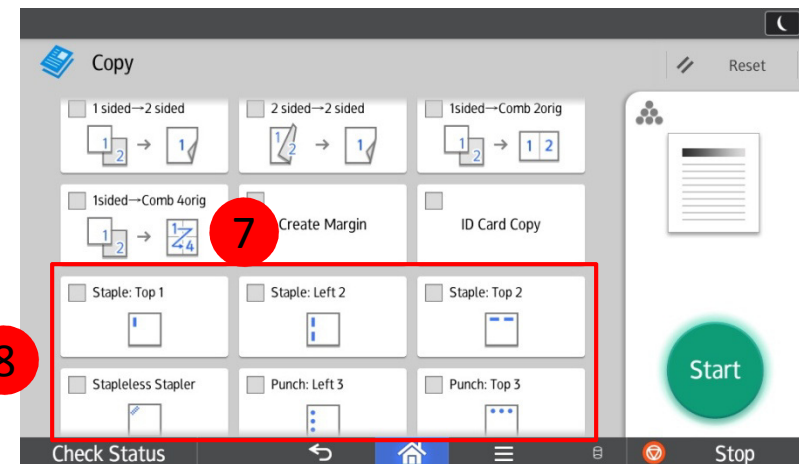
Copy

Reset

1 sided→2 sided

1 2 → 1

2 sided→2 sided

1 2 → 1

1sided→Comb 2orig

1 2 → 1 2

1sided→Comb 4orig

1 2 → 1 2 3 4

7

Create Margin

ID Card Copy

8

Staple: Top 1

Staple: Left 2

Staple: Top 2

Stapleless Stapler

Punch: Left 3

Punch: Top 3

Start

Check Status

Stop